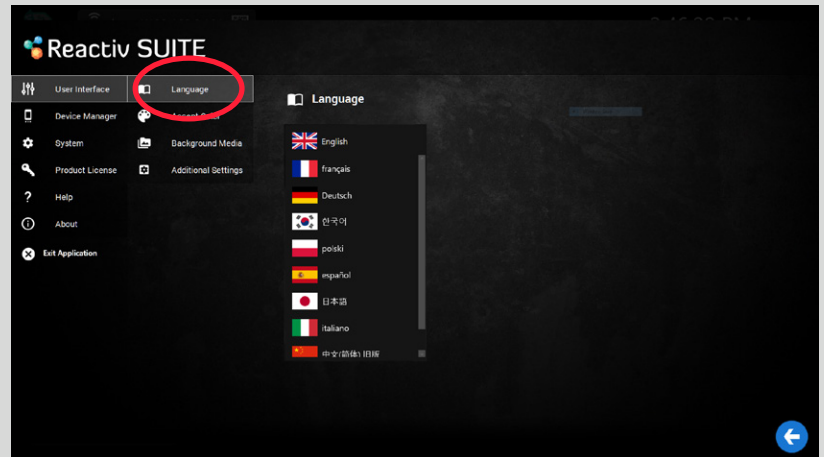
Reactiv SUITE

User Interface
Device Manager
System
Product License
Help
About
Exit Application

Language
Accent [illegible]
Background Media
Additional Settings

Language

English
français
Deutsch
한국어
polski
español
日本語
italiano
中文(简体) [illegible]